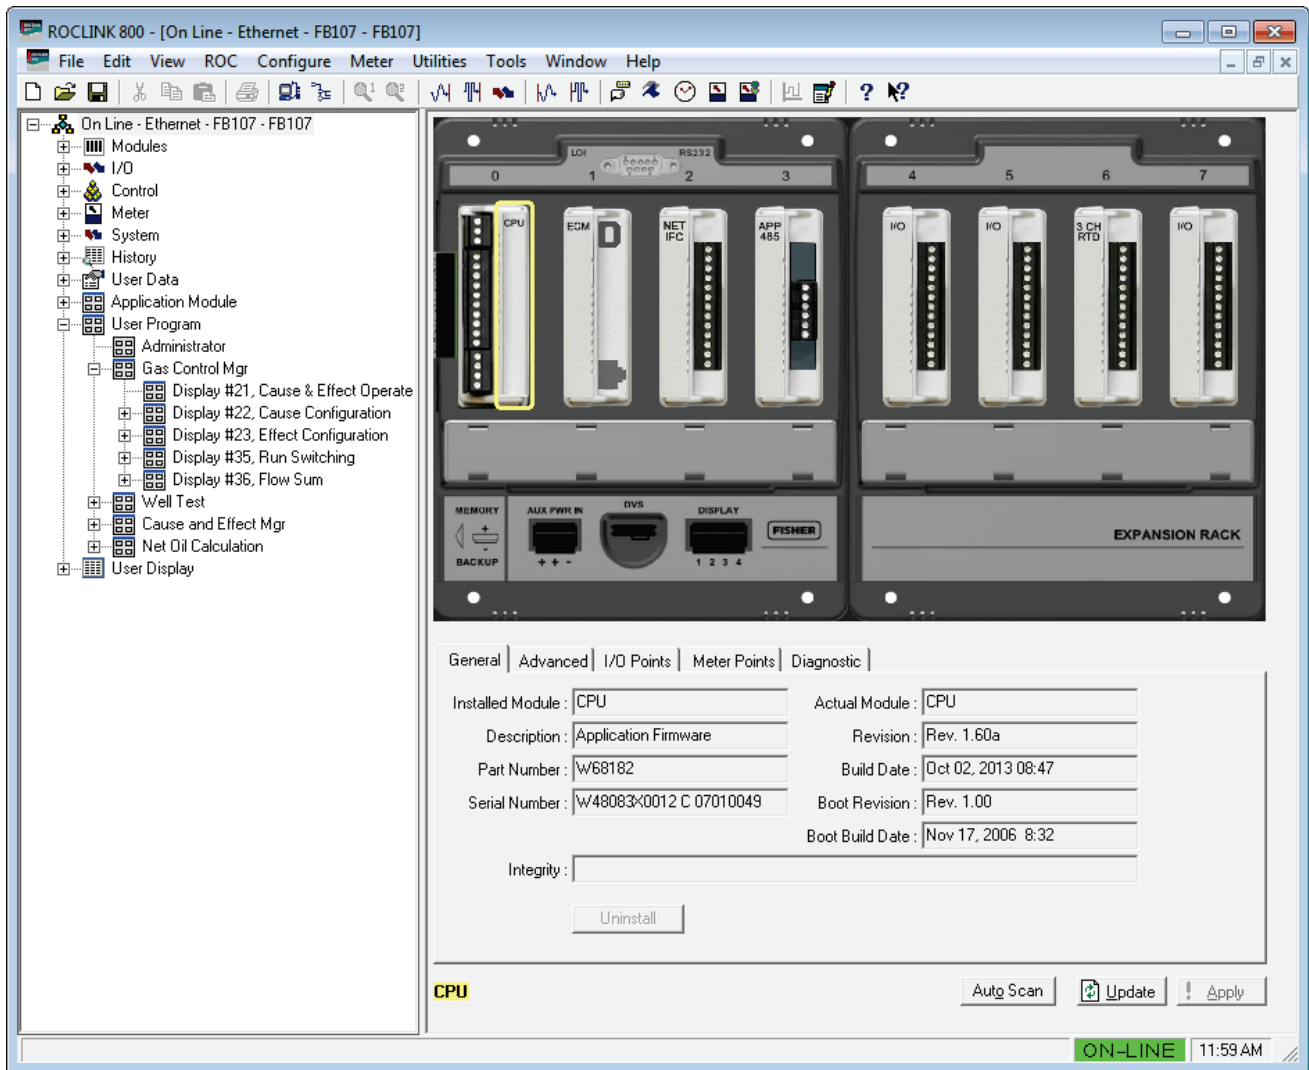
ROCLINK 800 - [On Line - Ethernet - FB107 - FB107]

File Edit View ROC Configure Meter Utilities Tools Window Help

On Line - Ethernet - FB107 - FB107
Modules
I/O
Control
Meter
System
History
User Data
Application Module
User Program
Administrator
Gas Control Mgr
Display #21, Cause & Effect Operate
Display #22, Cause Configuration
Display #23, Effect Configuration
Display #35, Run Switching
Display #36, Flow Sum
Well Test
Cause and Effect Mgr
Net Oil Calculation
User Display

LOI RS232
0 1 2 3 4 5 6 7
CPU ECM NET IFC APP 485 I/O I/O 3 CH RTD I/O
MEMORY BACKUP AUX PWR IN + + - DVS DISPLAY 1 2 3 4 FISHER
EXPANSION RACK

General | Advanced | I/O Points | Meter Points | Diagnostic

| | | | |
|---|---|---|---|
| Installed Module : | CPU | Actual Module : | CPU |
| Description : | Application Firmware | Revision : | Rev. 1.60a |
| Part Number : | W68182 | Build Date : | Oct 02, 2013 08:47 |
| Serial Number : | W48083X0012 C 07010049 | Boot Revision : | Rev. 1.00 |
| | | Boot Build Date : | Nov 17, 2006 8:32 |

Integrity :

Uninstall

CPU

Auto Scan  Update  Apply

ON-LINE 11:59 AM